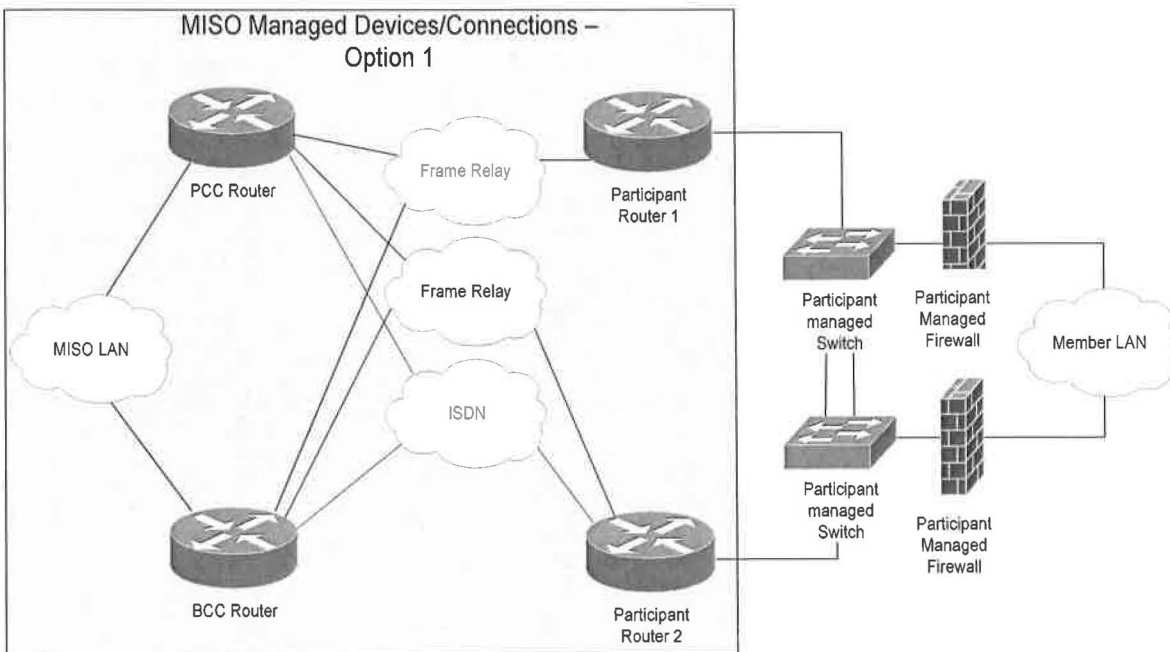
MISO Managed Devices/Connections – Option 1

PCC Router

Frame Relay

Participant Router 1

Frame Relay

MISO LAN

ISDN

Participant managed Switch

Participant Managed Firewall

Member LAN

Participant managed Switch

Participant Managed Firewall

BCC Router

Participant Router 2